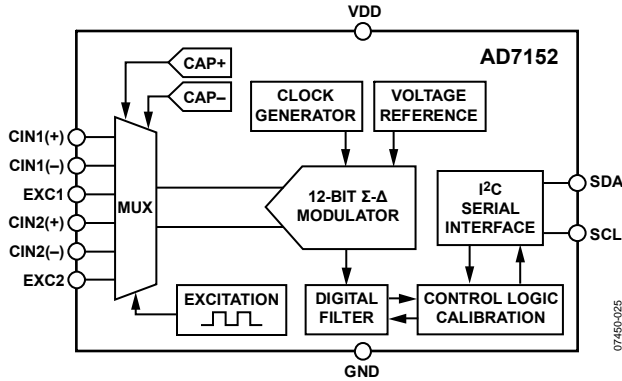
VDD

AD7152

CAP+

CAP–

CLOCK GENERATOR

VOLTAGE REFERENCE

CIN1(+)

CIN1(–)

EXC1

CIN2(+)

CIN2(–)

EXC2

MUX

12-BIT Σ-Δ MODULATOR

I$^2$C SERIAL INTERFACE

SDA

SCL

EXCITATION

DIGITAL FILTER

CONTROL LOGIC CALIBRATION

GND

07450-025